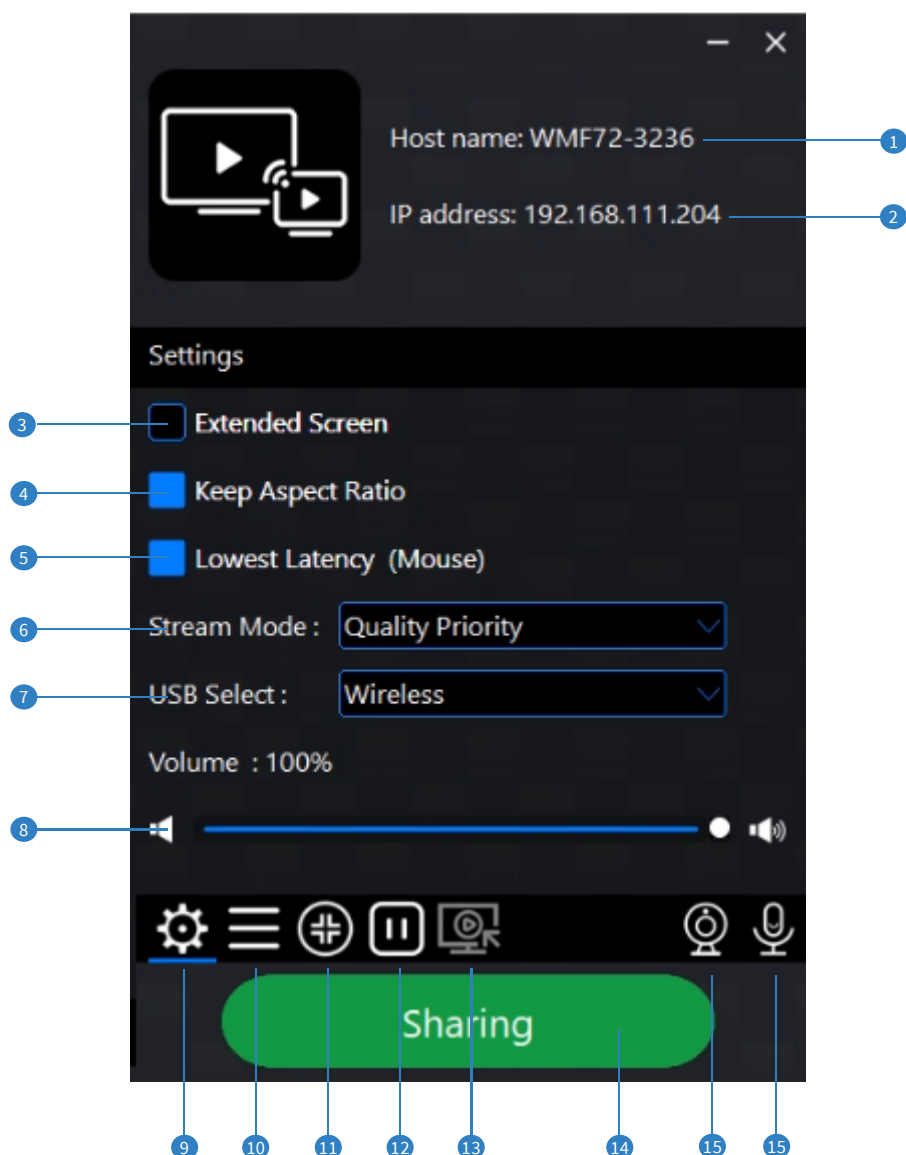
Host name: WMF72-3236
1
IP address: 192.168.111.204
2
Settings
3
Extended Screen
4
Keep Aspect Ratio
5
Lowest Latency (Mouse)
6
Stream Mode : Quality Priority
7
USB Select : Wireless
Volume : 100%
8
Sharing
9 10 11 12 13 14 15 15